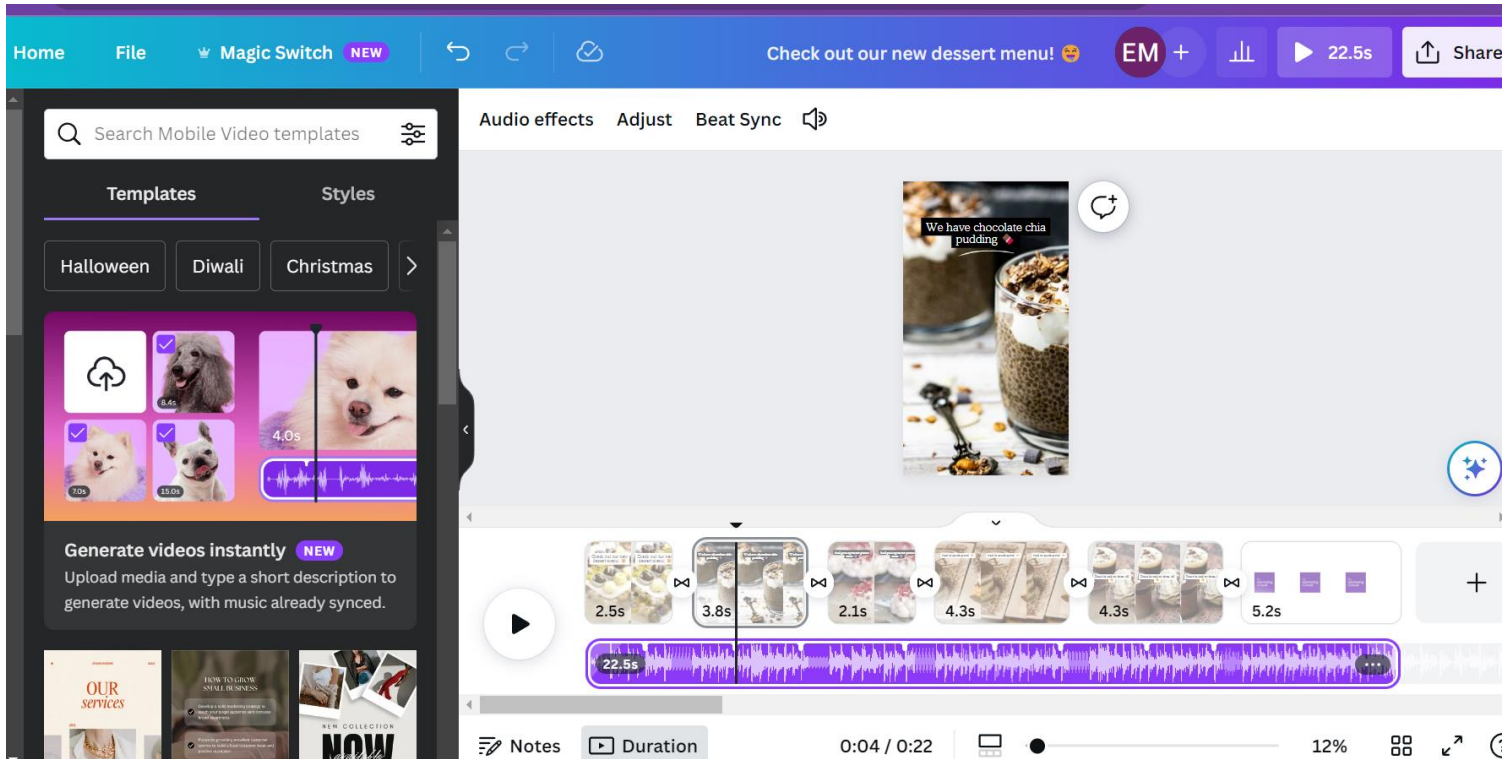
Home File Magic Switch NEW Check out our new dessert menu! 😝 EM + 22.5s Share

Search Mobile Video templates

Templates Styles

Halloween Diwali Christmas

6.4s
4.0s
7.0s 15.0s

Generate videos instantly NEW
Upload media and type a short description to generate videos, with music already synced.

OUR services

HOW TO GROW SMALL BUSINESS

NEW COLLECTION
NOW

Audio effects Adjust Beat Sync

We have chocolate chia pudding

2.5s 3.8s 2.1s 4.3s 4.3s 5.2s

22.5s

Notes Duration 0:04 / 0:22 12%